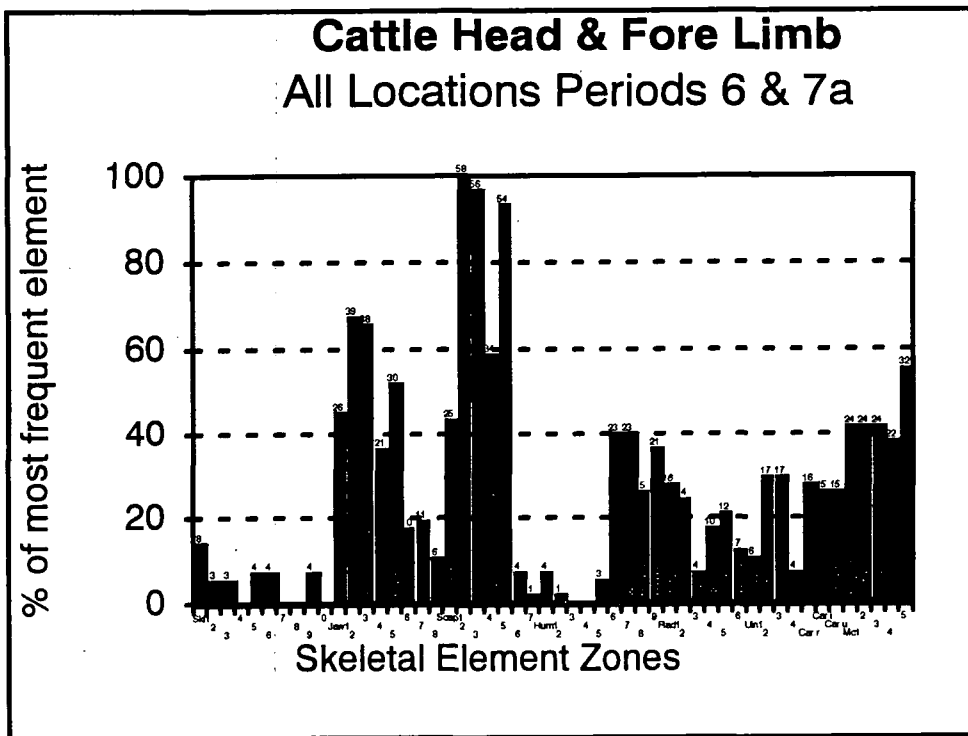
Cattle Head & Fore Limb
All Locations Periods 6 & 7a

% of most frequent element

100
80
60
40
20
0

8 3 3 4 4 4 26 39 38 21 30 10 11 6 25 58 56 34 54 4 1 4 1 3 23 23 15 21 16 14 4 10 12 7 6 17 17 4 16 15 15 24 24 24 22 32

Sk1 2 3 4 5 6 7 8 9 0 Jaw1 2 3 4 5 6 7 8 Scap1 2 3 4 5 6 7 Hum1 2 3 4 5 6 7 8 9 Rad1 2 3 4 5 6 Uln1 2 3 4 Car r Car i Car u Mc1 2 3 4 5

Skeletal Element Zones